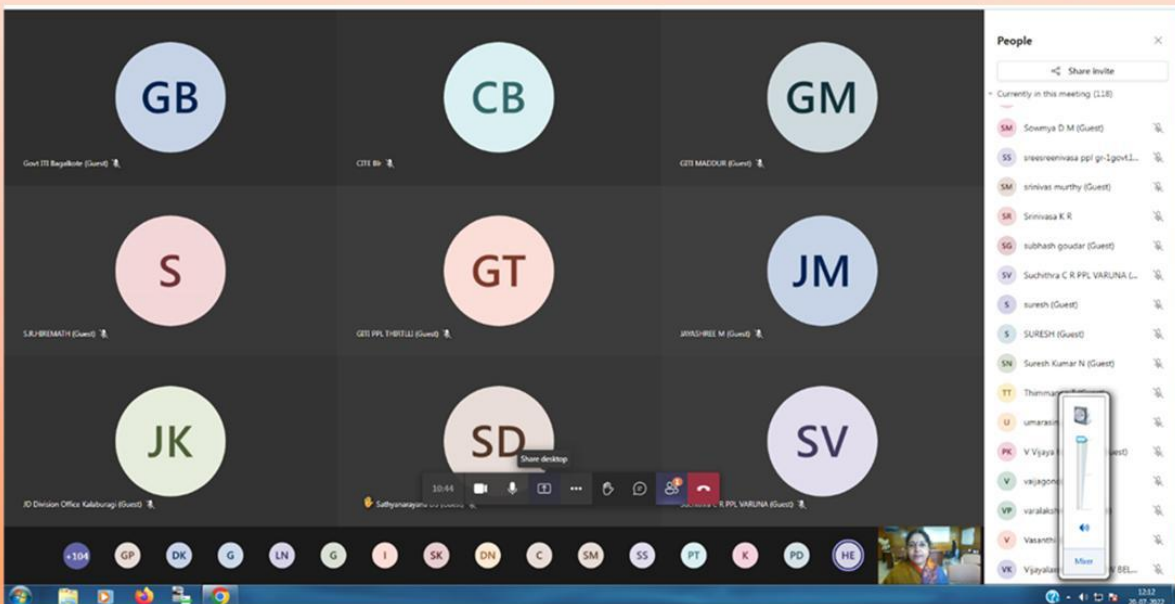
GB
Govt ITI Bagalkote (Guest)

CB
CITE Blr

GM
GITI MADDUR (Guest)

S
S.R.HIREMATH (Guest)

GT
GITI PPL THIRTHLLI (Guest)

JM
JAYASHREE M (Guest)

JK
JD Division Office Kalaburagi (Guest)

SD
Sathyanarayana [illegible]

SV
Suchithra C R PPL VARUNA (Guest)

Share desktop

10:44

+104 GP DK G LN G I SK DN C SM SS PT K PD HE

People

Share invite

Currently in this meeting (118)

SM Sowmya D M (Guest)
SS sreesreenivasa ppl gr-1govt.I...
SM srinivas murthy (Guest)
SR Srinivasa K R
SG subhash goudar (Guest)
SV Suchithra C R PPL VARUNA (...
S suresh (Guest)
S SURESH (Guest)
SN Suresh Kumar N (Guest)
TT Thimma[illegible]
U umarasin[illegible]
PK V Vijaya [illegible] (Guest)
V vajagone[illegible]
VP varalakshmi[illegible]
V Vasanthi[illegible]
VK Vijayalak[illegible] BEL...

Mixer

12:12